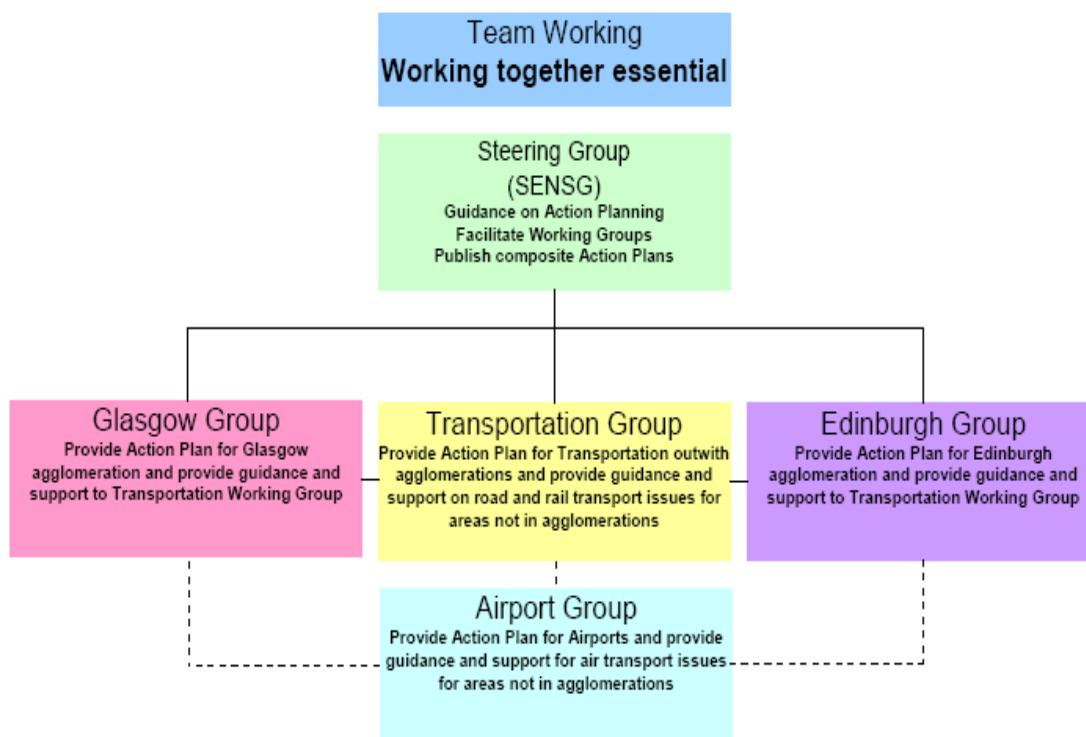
Team Working
Working together essential

Steering Group
(SENSG)
Guidance on Action Planning
Facilitate Working Groups
Publish composite Action Plans

Glasgow Group
Provide Action Plan for Glasgow agglomeration and provide guidance and support to Transportation Working Group

Transportation Group
Provide Action Plan for Transportation outwith agglomerations and provide guidance and support on road and rail transport issues for areas not in agglomerations

Edinburgh Group
Provide Action Plan for Edinburgh agglomeration and provide guidance and support to Transportation Working Group

Airport Group
Provide Action Plan for Airports and provide guidance and support for air transport issues for areas not in agglomerations